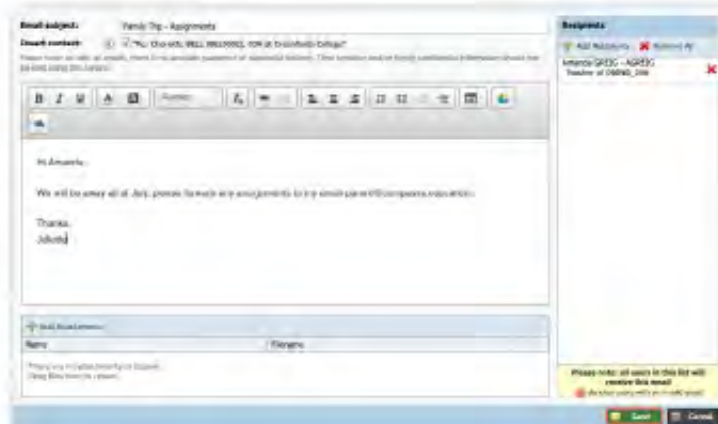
Email subject: Family Trip - Assignments

Email content: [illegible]

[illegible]

Hi Amanda,

We will be away all of July, please forward any assignments to my email parent@compass.education

Thanks,
Jakob

Add Attachments

| Name | Filename |
|---|---|

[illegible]

Recipients

Add Recipients   Remove All

Amanda GREIG - AGREIG
Teacher of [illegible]

Please note: all users in this list will receive this email
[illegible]

Send   Cancel